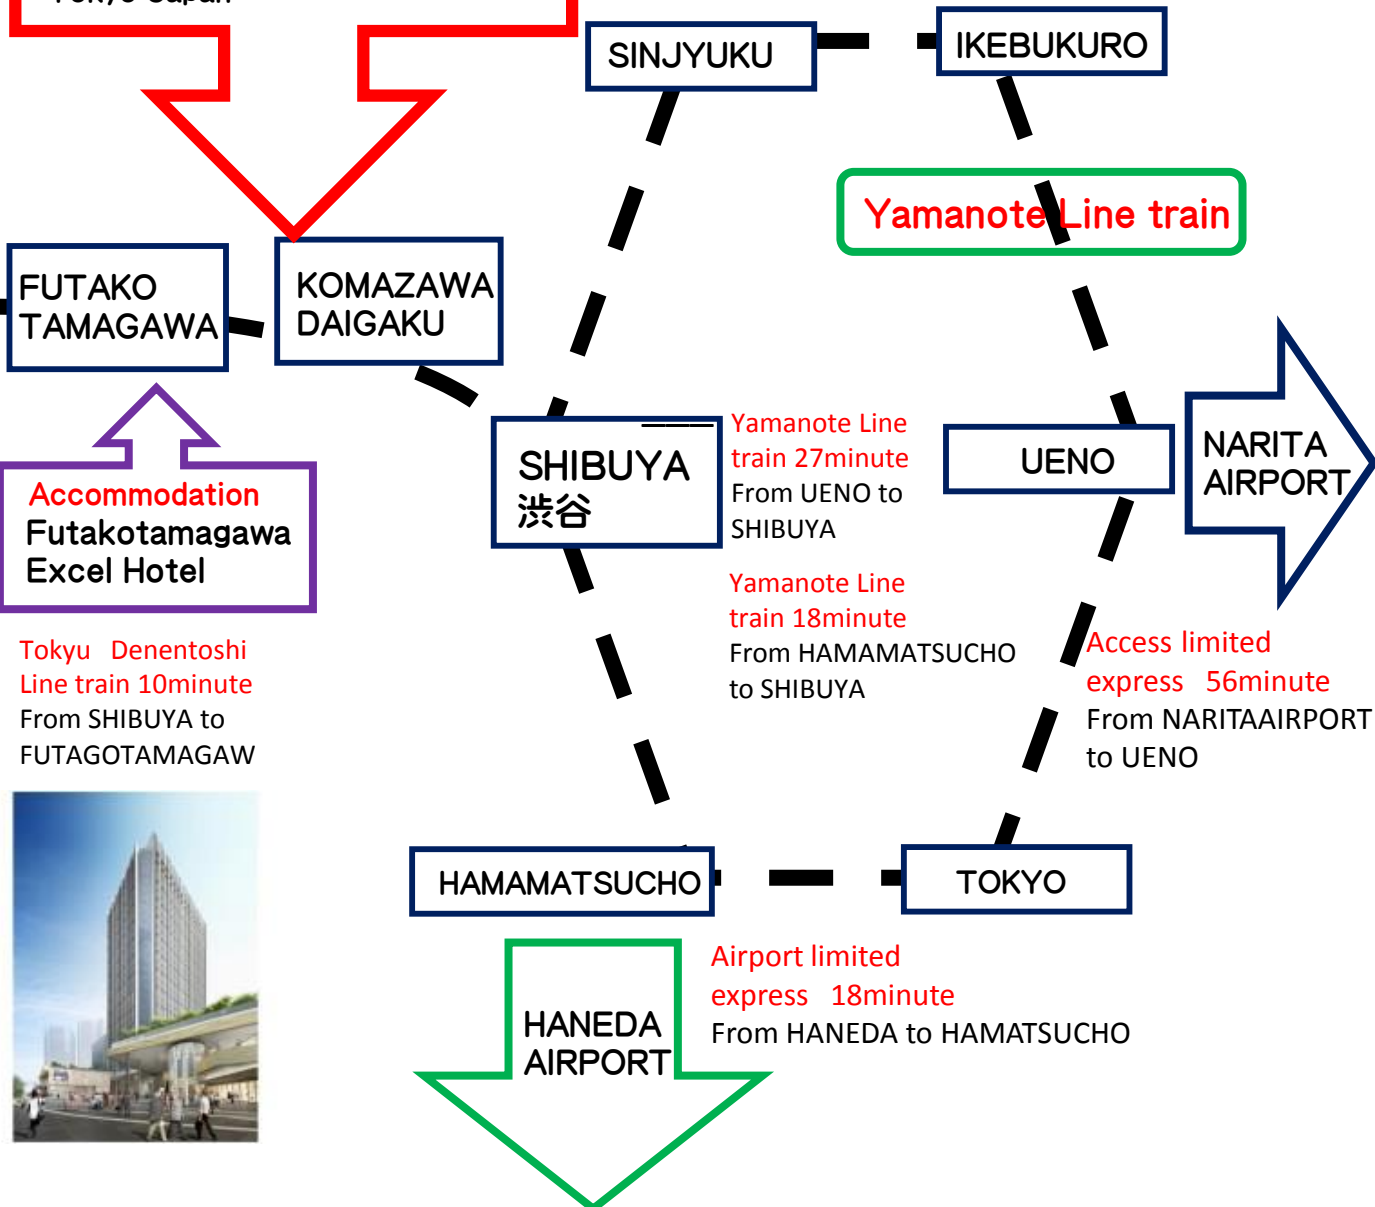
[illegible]

SINJYUKU

IKEBUKURO

Yamanote Line train

FUTAKO TAMAGAWA

KOMAZAWA DAIGAKU

SHIBUYA 渋谷

Yamanote Line train 27minute From UENO to SHIBUYA

UENO

NARITA AIRPORT

Accommodation Futakotamagawa Excel Hotel

Yamanote Line train 18minute From HAMAMATSUCHO to SHIBUYA

Access limited express 56minute From NARITAAIRPORT to UENO

Tokyu Denentoshi Line train 10minute From SHIBUYA to FUTAGOTAMAGAW

HAMAMATSUCHO

TOKYO

HANEDA AIRPORT

Airport limited express 18minute From HANEDA to HAMATSUCHO